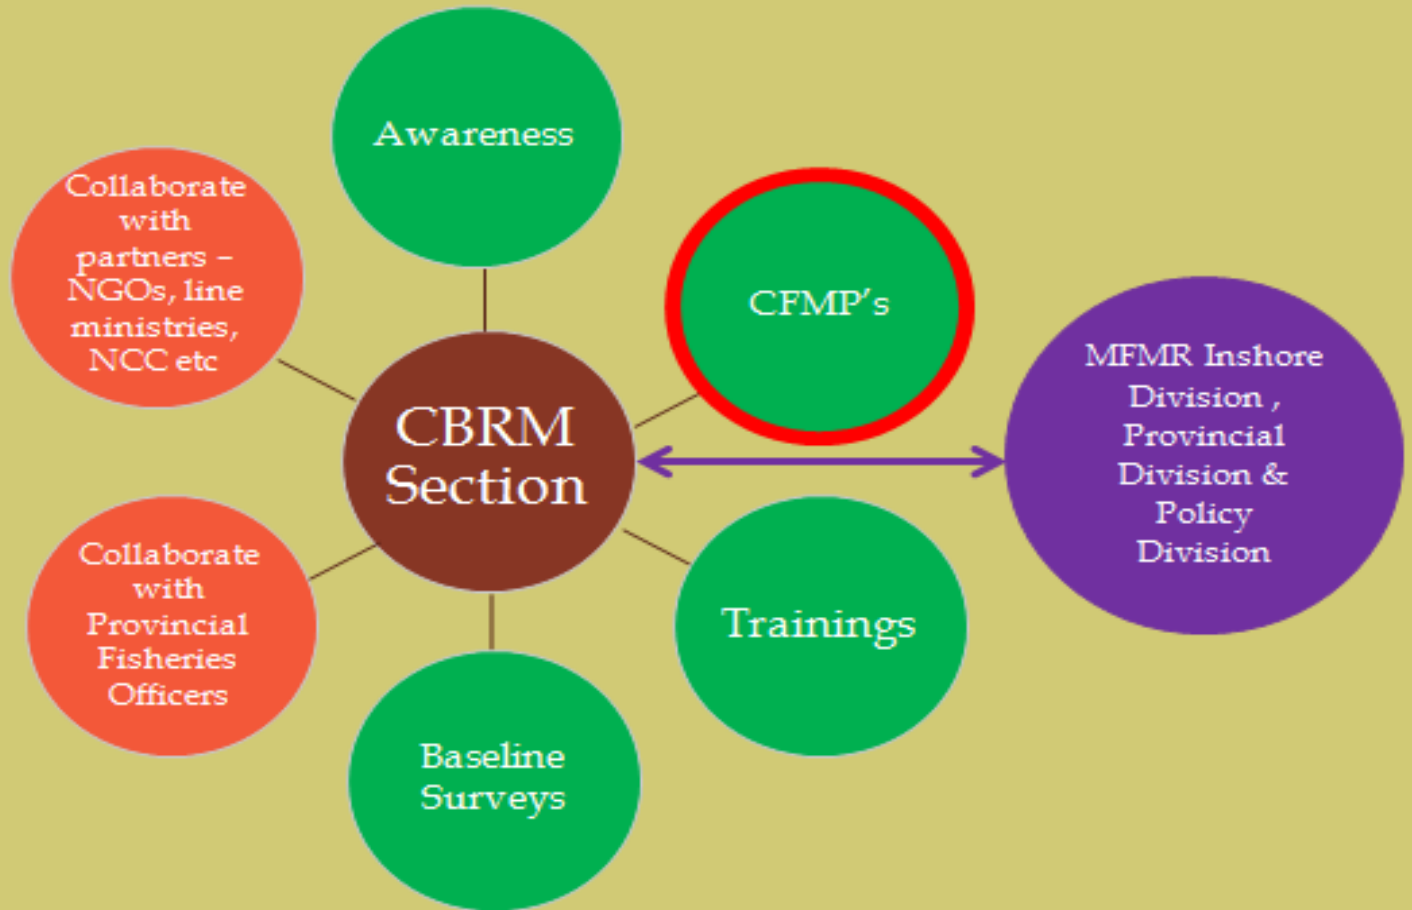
Awareness

Collaborate with partners – NGOs, line ministries, NCC etc

CFMP's

CBRM Section

MFMR Inshore Division , Provincial Division & Policy Division

Collaborate with Provincial Fisheries Officers

Trainings

Baseline Surveys